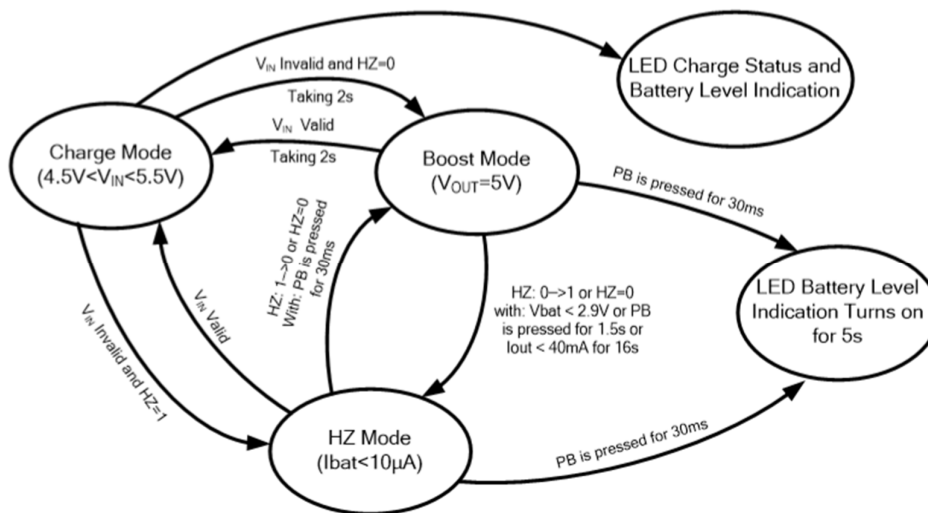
LED Charge Status and Battery Level Indication

$V_{IN}$ Invalid and HZ=0

Taking 2s

$V_{IN}$ Valid

Taking 2s

Charge Mode ($4.5V<V_{IN}<5.5V$)

Boost Mode ($V_{OUT}=5V$)

PB is pressed for 30ms

LED Battery Level Indication Turns on for 5s

HZ: 1-->0 or HZ=0 With: PB is pressed for 30ms

$V_{IN}$ Valid

$V_{IN}$ Invalid and HZ=1

HZ: 0-->1 or HZ=0 with: Vbat < 2.9V or PB is pressed for 1.5s or Iout < 40mA for 16s

HZ Mode (Ibat<10μA)

PB is pressed for 30ms